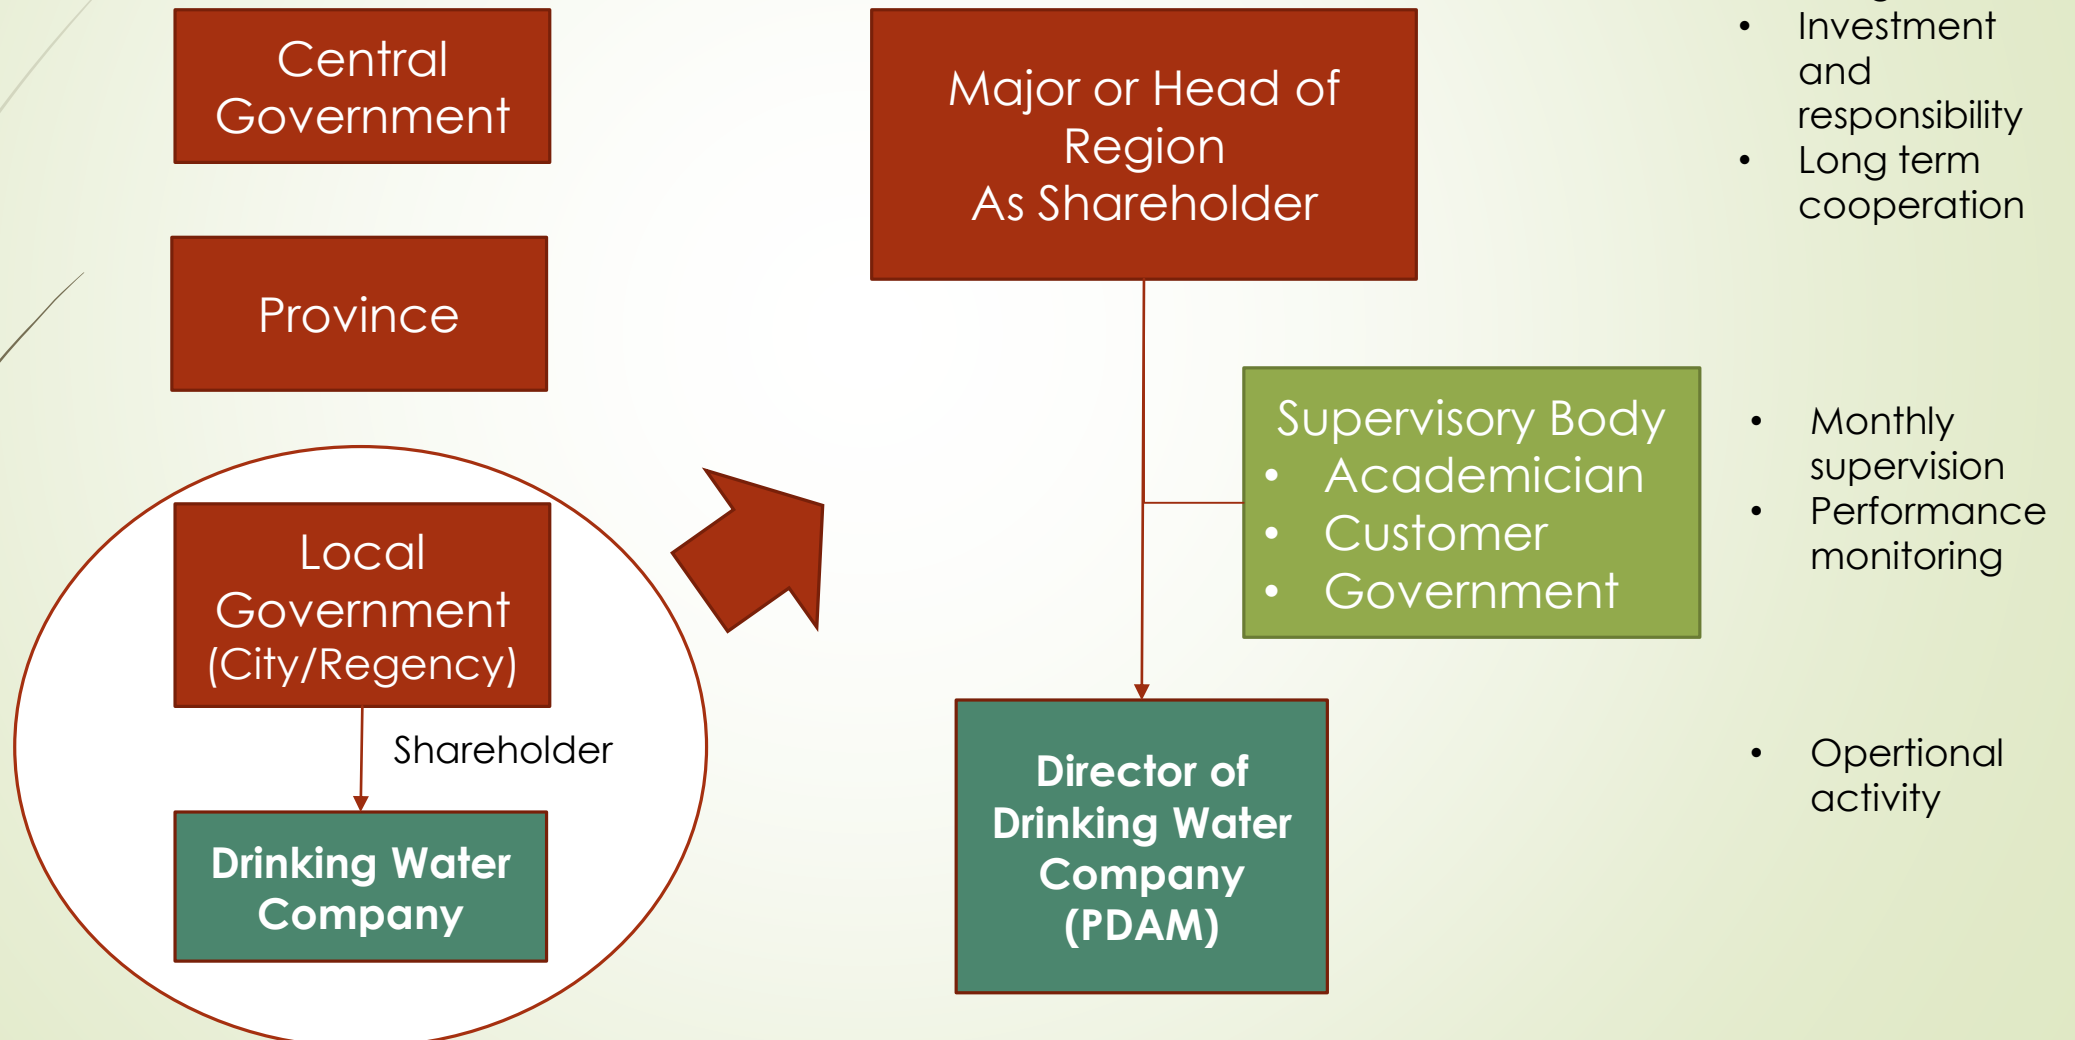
Central Government

Province

Local Government (City/Regency)

Shareholder

Drinking Water Company

Major or Head of Region
As Shareholder

Supervisory Body
- Academician
- Customer
- Government

Director of Drinking Water Company (PDAM)

- Investment and responsibility
- Long term cooperation

- Monthly supervision
- Performance monitoring

- Opertional activity